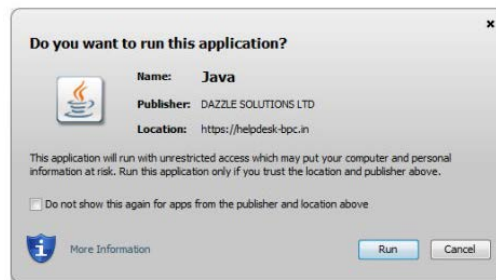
×

Do you want to run this application?

Name: Java

Publisher: DAZZLE SOLUTIONS LTD

Location: https://helpdesk-bpc.in

This application will run with unrestricted access which may put your computer and personal information at risk. Run this application only if you trust the location and publisher above.

Do not show this again for apps from the publisher and location above

More Information

Run

Cancel